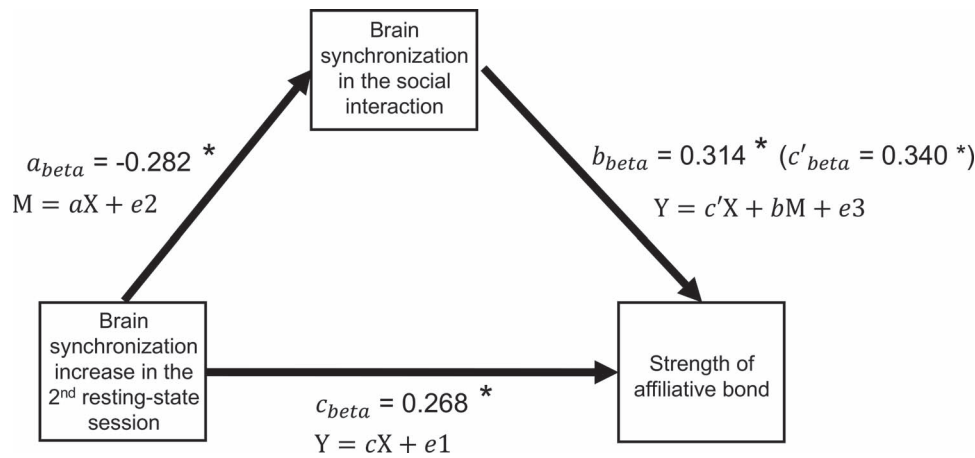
Brain synchronization in the social interaction

$a_{beta}$ = -0.282 *
$\mathrm{M} = a\mathrm{X} + e2$

$b_{beta}$ = 0.314 * ($c'_{beta}$ = 0.340 *)
$\mathrm{Y} = c'\mathrm{X} + b\mathrm{M} + e3$

Brain synchronization increase in the 2$^{nd}$ resting-state session

Strength of affiliative bond

$c_{beta}$ = 0.268 *
$\mathrm{Y} = c\mathrm{X} + e1$